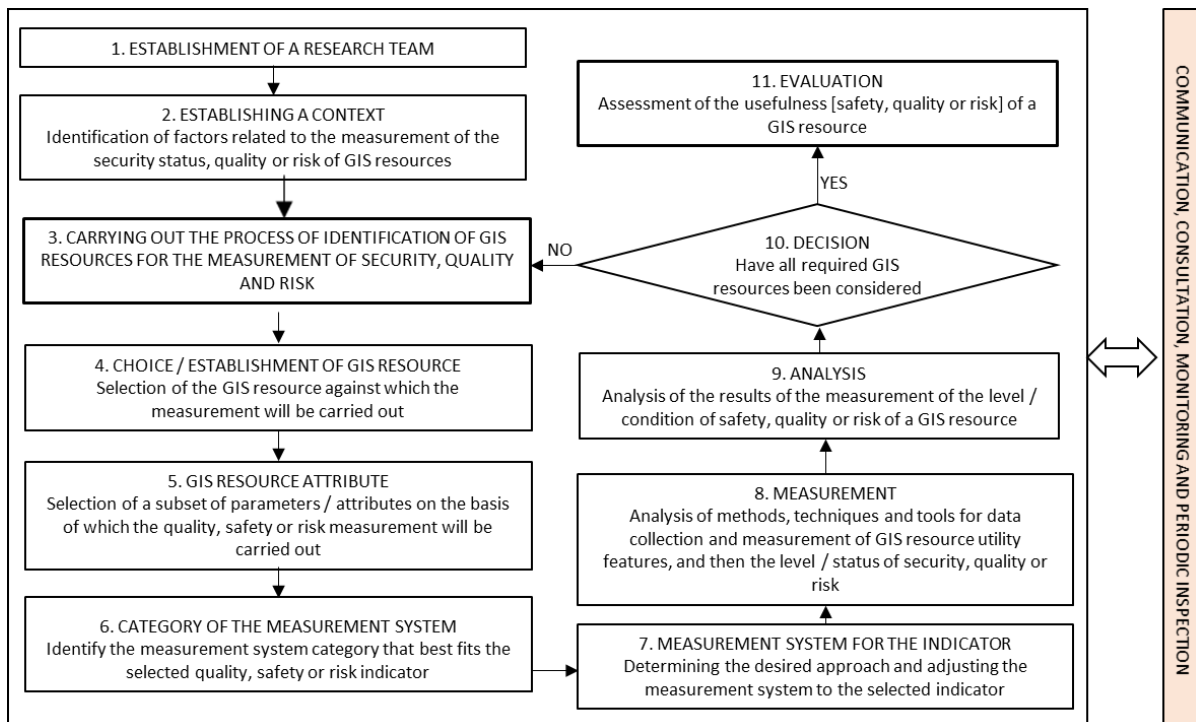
1. ESTABLISHMENT OF A RESEARCH TEAM

2. ESTABLISHING A CONTEXT
Identification of factors related to the measurement of the security status, quality or risk of GIS resources

3. CARRYING OUT THE PROCESS OF IDENTIFICATION OF GIS RESOURCES FOR THE MEASUREMENT OF SECURITY, QUALITY AND RISK

4. CHOICE / ESTABLISHMENT OF GIS RESOURCE
Selection of the GIS resource against which the measurement will be carried out

5. GIS RESOURCE ATTRIBUTE
Selection of a subset of parameters / attributes on the basis of which the quality, safety or risk measurement will be carried out

6. CATEGORY OF THE MEASUREMENT SYSTEM
Identify the measurement system category that best fits the selected quality, safety or risk indicator

7. MEASUREMENT SYSTEM FOR THE INDICATOR
Determining the desired approach and adjusting the measurement system to the selected indicator

8. MEASUREMENT
Analysis of methods, techniques and tools for data collection and measurement of GIS resource utility features, and then the level / status of security, quality or risk

9. ANALYSIS
Analysis of the results of the measurement of the level / condition of safety, quality or risk of a GIS resource

10. DECISION
Have all required GIS resources been considered

NO

YES

11. EVALUATION
Assessment of the usefulness [safety, quality or risk] of a GIS resource

COMMUNICATION, CONSULTATION, MONITORING AND PERIODIC INSPECTION